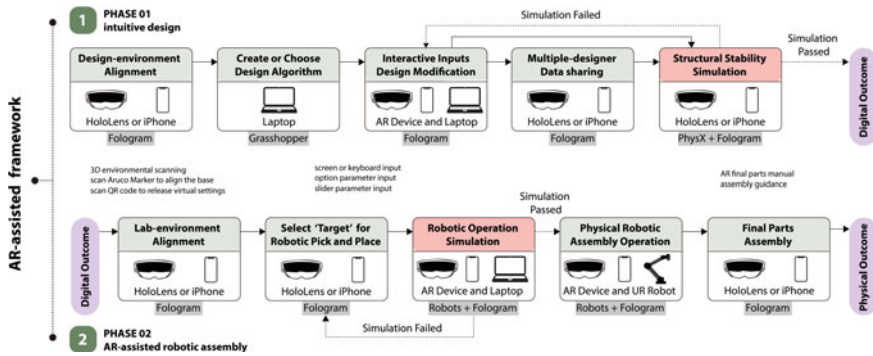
AR-assisted framework

1 PHASE 01
intuitive design

Simulation Failed

Design-environment Alignment
HoloLens or iPhone
Fologram

Create or Choose Design Algorithm
Laptop
Grasshopper

Interactive Inputs Design Modification
AR Device and Laptop
Fologram

Multiple-designer Data sharing
HoloLens or iPhone
Fologram

Structural Stability Simulation
HoloLens or iPhone
PhysX + Fologram

Simulation Passed

Digital Outcome

3D environmental scanning
scan Aruco Marker to align the base
scan QR code to release virtual settings

screen or keyboard input
option parameter input
slider parameter input

AR final parts manual assembly guidance

Digital Outcome

Lab-environment Alignment
HoloLens or iPhone
Fologram

Select 'Target' for Robotic Pick and Place
HoloLens or iPhone
Fologram

Simulation Passed

Robotic Operation Simulation
AR Device and Laptop
Robots + Fologram

Physical Robotic Assembly Operation
AR Device and UR Robot
Robots + Fologram

Final Parts Assembly
HoloLens or iPhone
Fologram

Physical Outcome

Simulation Failed

2 PHASE 02
AR-assisted robotic assembly